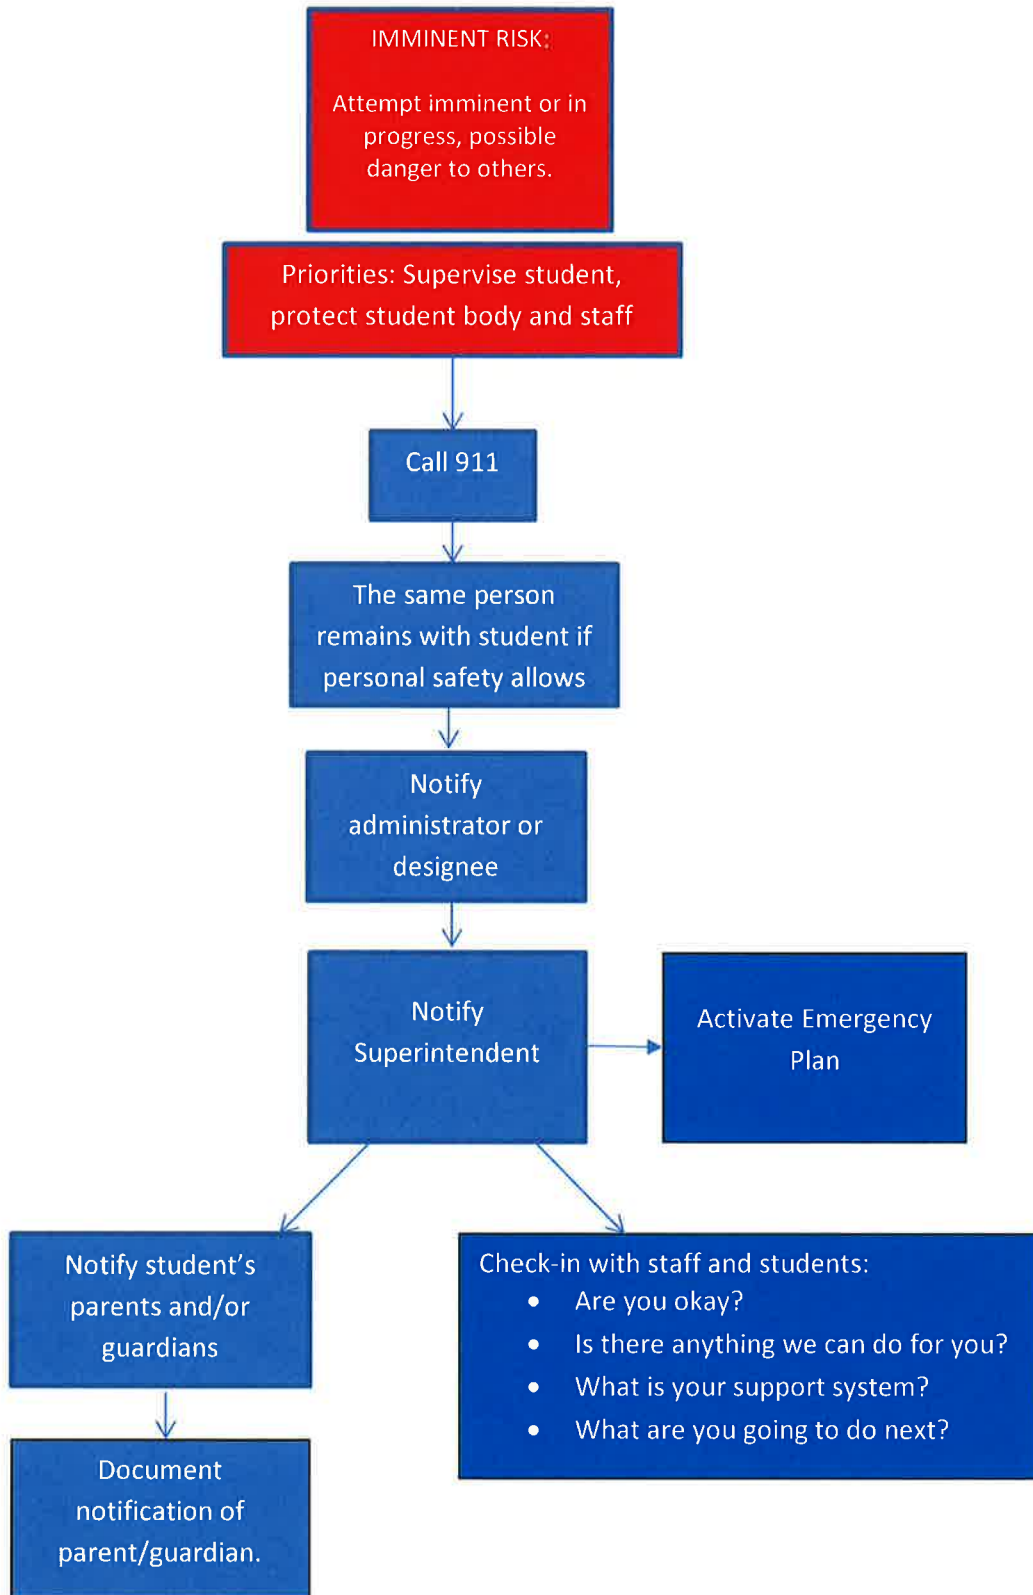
IMMINENT RISK:

Attempt imminent or in progress, possible danger to others.

Priorities: Supervise student, protect student body and staff

Call 911

The same person remains with student if personal safety allows

Notify administrator or designee

Notify Superintendent

Activate Emergency Plan

Notify student's parents and/or guardians

Check-in with staff and students:
- Are you okay?
- Is there anything we can do for you?
- What is your support system?
- What are you going to do next?

Document notification of parent/guardian.